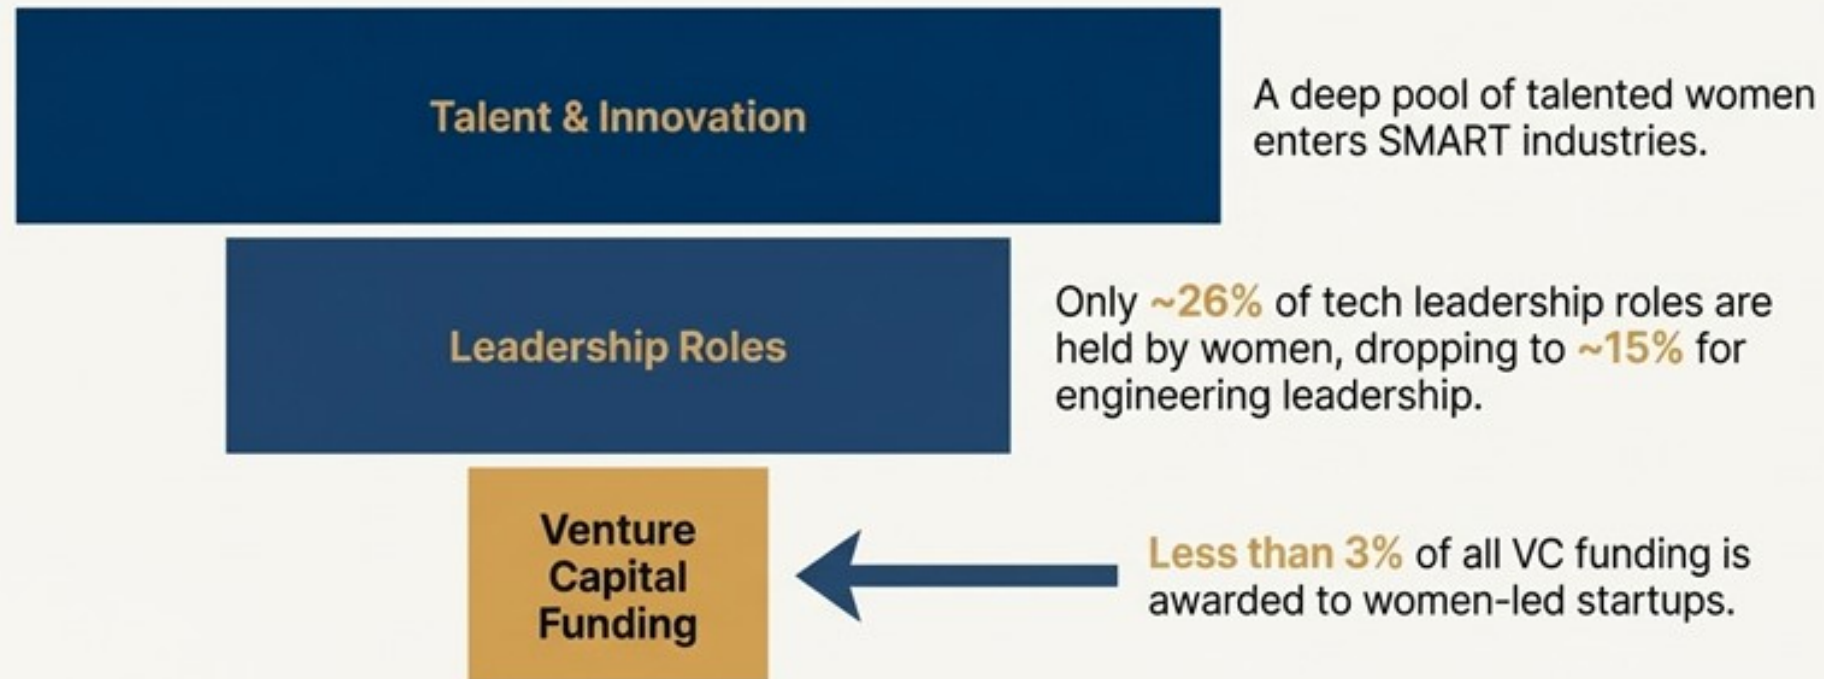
Talent & Innovation

A deep pool of talented women enters SMART industries.

Leadership Roles

Only ~26% of tech leadership roles are held by women, dropping to ~15% for engineering leadership.

Venture Capital Funding

Less than 3% of all VC funding is awarded to women-led startups.